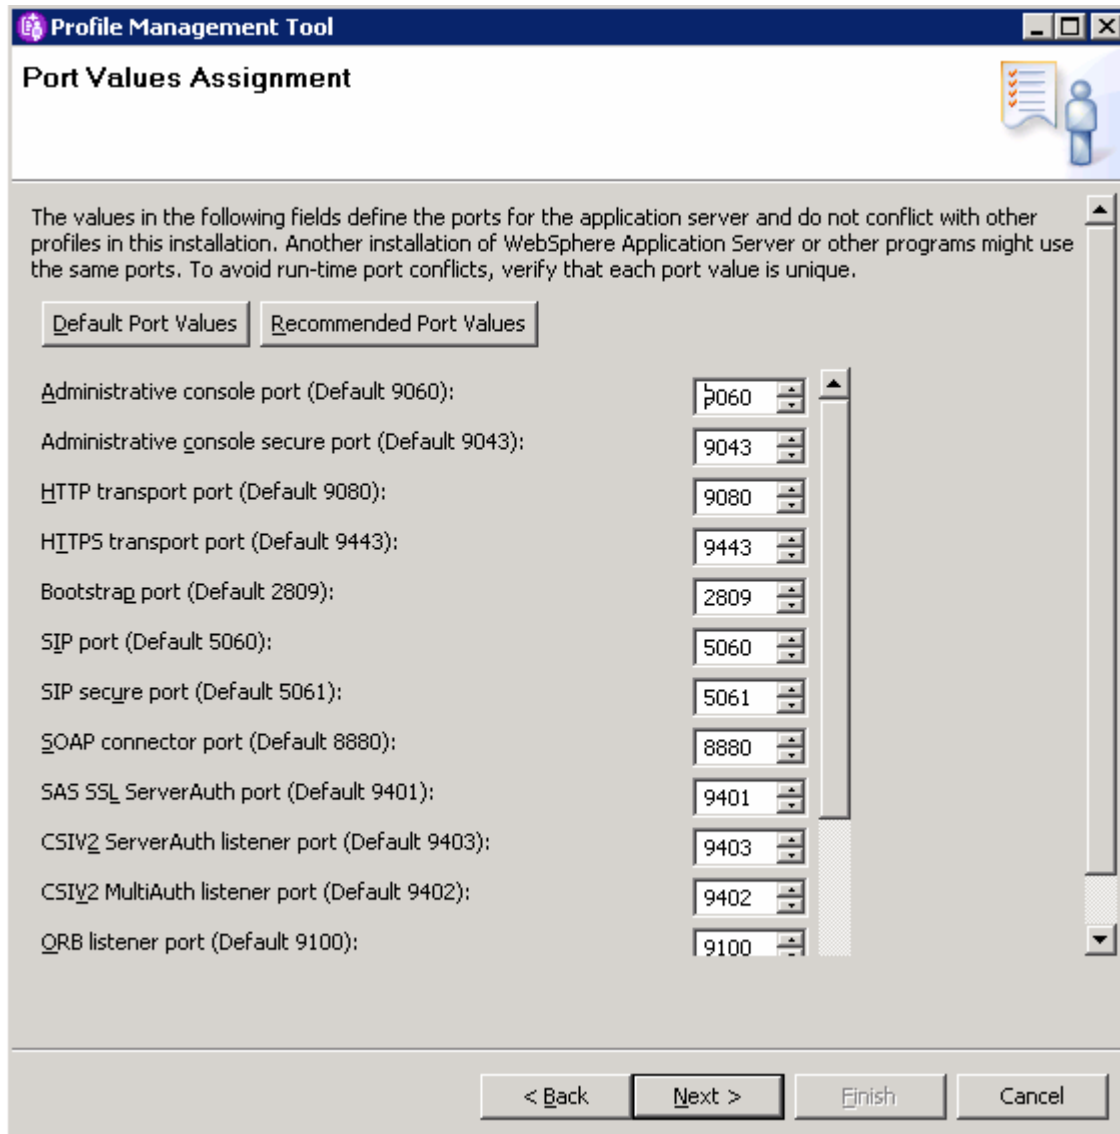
Profile Management Tool

Port Values Assignment

The values in the following fields define the ports for the application server and do not conflict with other profiles in this installation. Another installation of WebSphere Application Server or other programs might use the same ports. To avoid run-time port conflicts, verify that each port value is unique.

Default Port Values | Recommended Port Values

Administrative console port (Default 9060): 9060
Administrative console secure port (Default 9043): 9043
HTTP transport port (Default 9080): 9080
HTTPS transport port (Default 9443): 9443
Bootstrap port (Default 2809): 2809
SIP port (Default 5060): 5060
SIP secure port (Default 5061): 5061
SOAP connector port (Default 8880): 8880
SAS SSL ServerAuth port (Default 9401): 9401
CSIV2 ServerAuth listener port (Default 9403): 9403
CSIV2 MultiAuth listener port (Default 9402): 9402
ORB listener port (Default 9100): 9100

< Back | Next > | Finish | Cancel